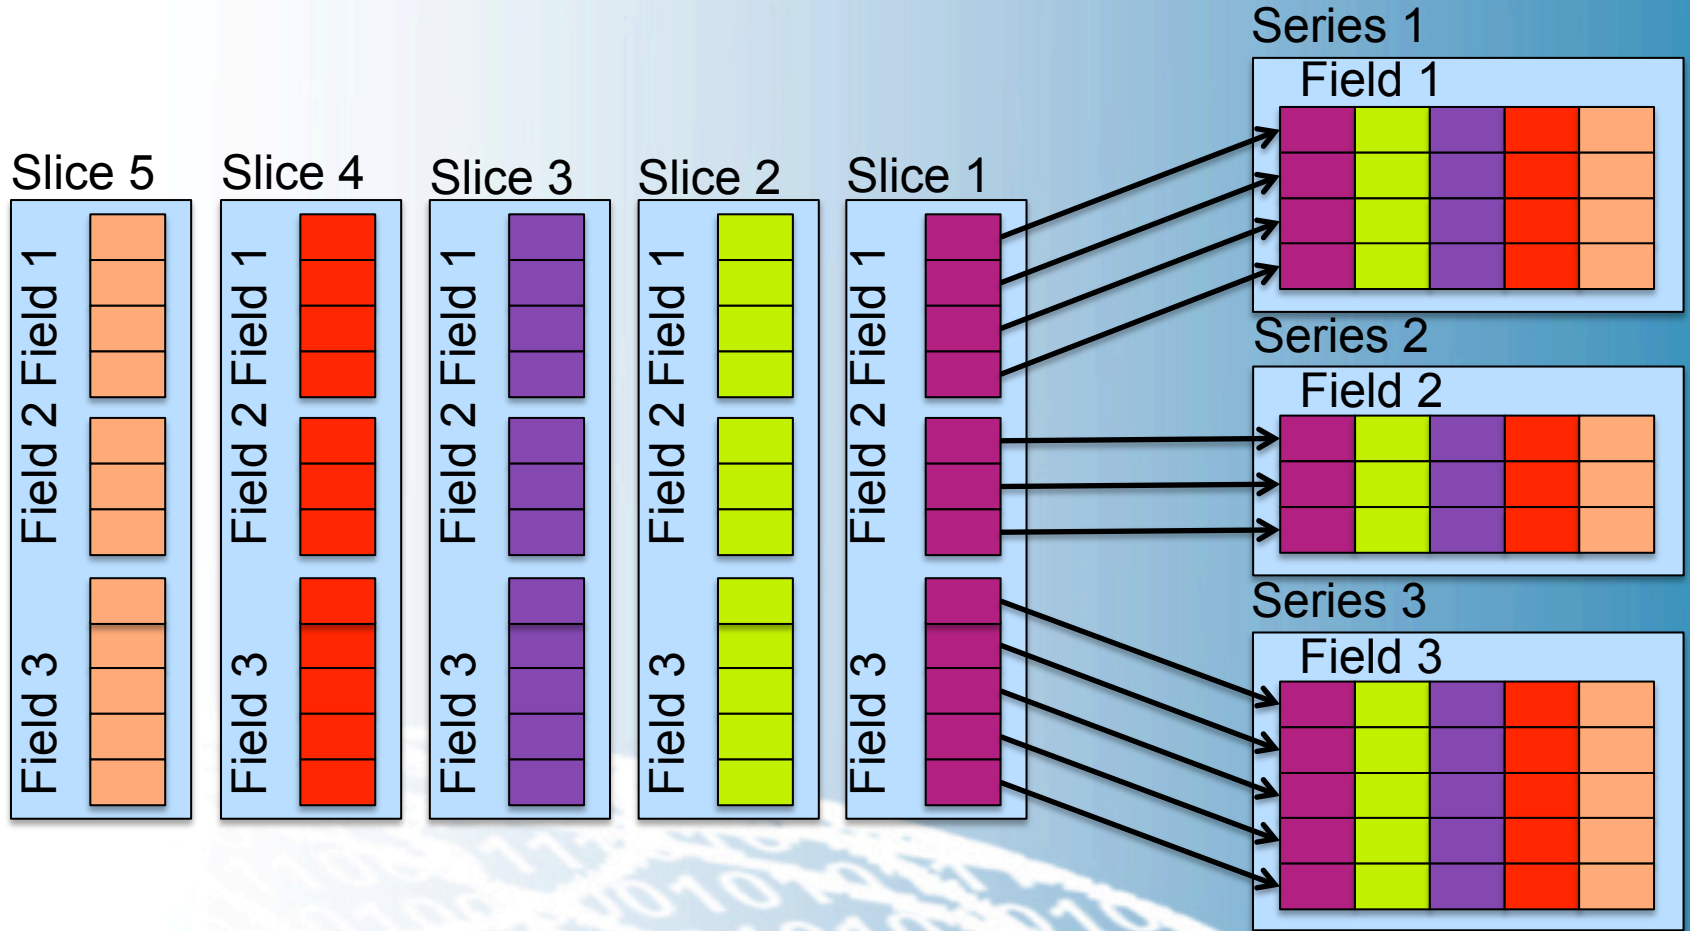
Slice 5
Field 1
Field 2
Field 3

Slice 4
Field 1
Field 2
Field 3

Slice 3
Field 1
Field 2
Field 3

Slice 2
Field 1
Field 2
Field 3

Slice 1
Field 1
Field 2
Field 3

Series 1
Field 1

Series 2
Field 2

Series 3
Field 3